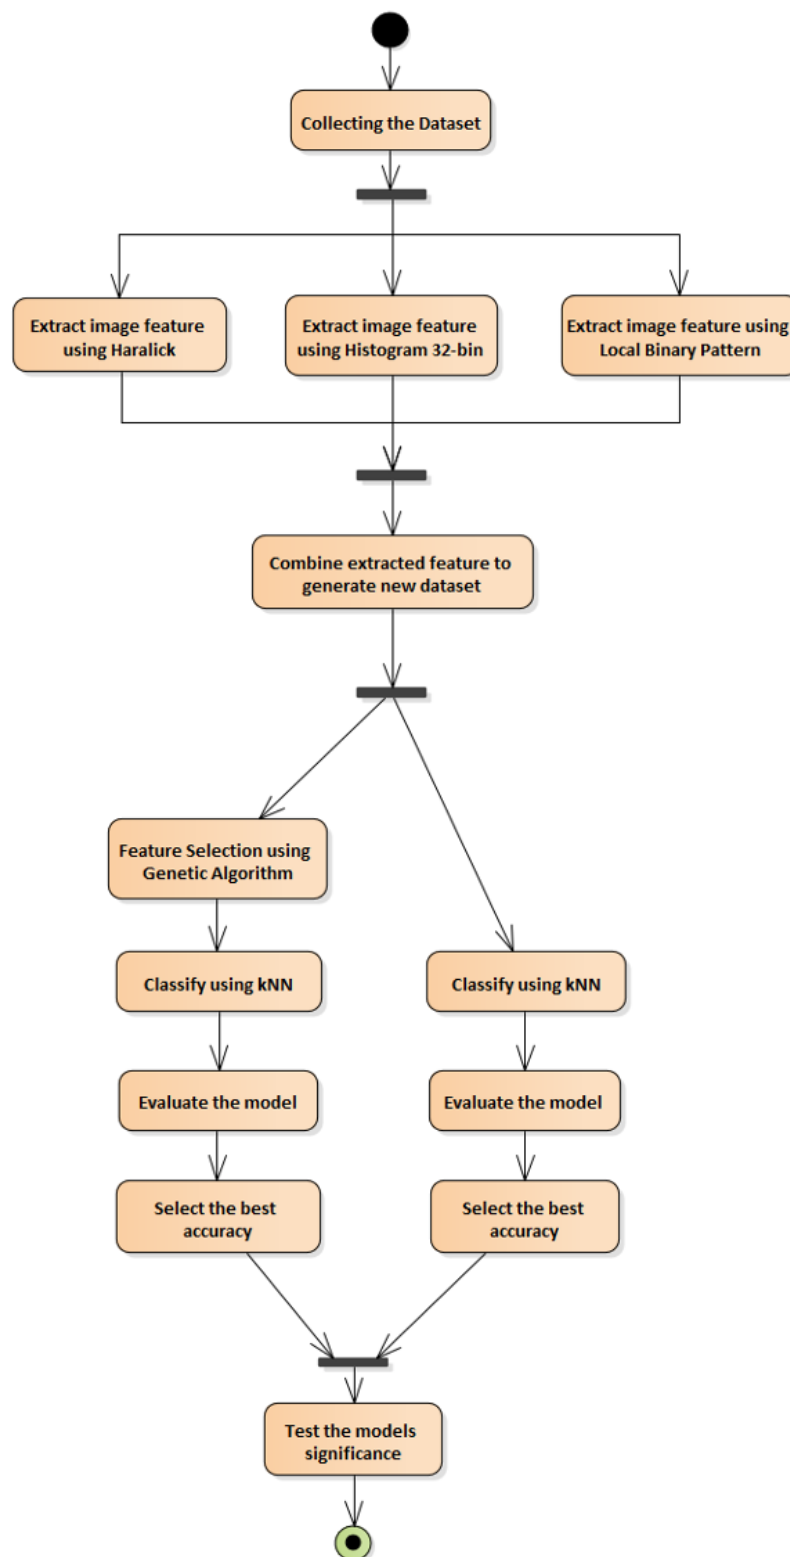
Collecting the Dataset

Extract image feature using Haralick

Extract image feature using Histogram 32-bin

Extract image feature using Local Binary Pattern

Combine extracted feature to generate new dataset

Feature Selection using Genetic Algorithm

Classify using kNN

Classify using kNN

Evaluate the model

Evaluate the model

Select the best accuracy

Select the best accuracy

Test the models significance